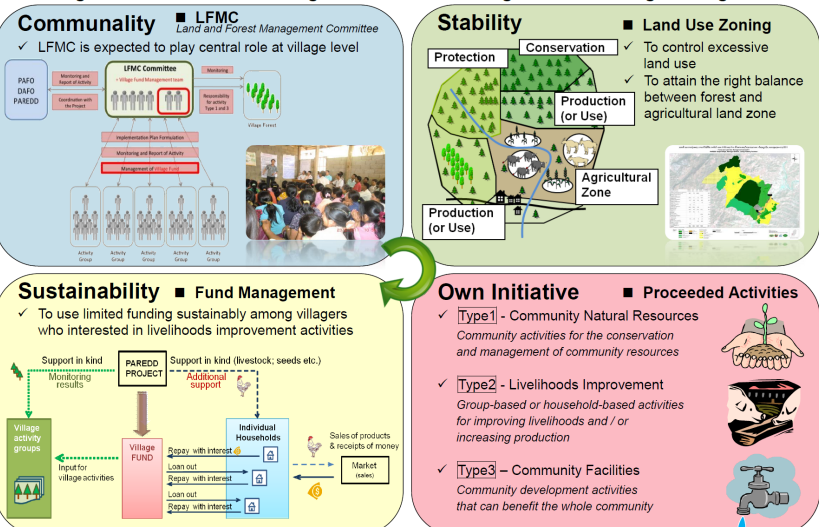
Communality ■ LFMC Land and Forest Management Committee
✓ LFMC is expected to play central role at village level

PAFO
DAFO
PAREDD

Monitoring and Report of Activity

Coordination with the Project

LFMC Committee
– Village Fund Management team

Monitoring

Responsibility for activity Type 1 and 3

Village Forest

Implementation Plan Formulation

Monitoring and Report of Activity

Management of Village Fund

Activity Group
Activity Group
Activity Group
Activity Group
Activity Group

Stability ■ Land Use Zoning
✓ To control excessive land use
✓ To attain the right balance between forest and agricultural land zone

Protection
Conservation
Production (or Use)
Agricultural Zone
Production (or Use)

Sustainability ■ Fund Management
✓ To use limited funding sustainably among villagers who interested in livelihoods improvement activities

Support in kind
Monitoring results
PAREDD PROJECT
Support in kind (livestock; seeds etc.)
Additional support
Village activity groups
Input for village activities
Village FUND
Individual Households
Repay with interest
Loan out
Repay with interest
Loan out
Repay with interest
Sales of products & receipts of money
Market (sales)

Own Initiative ■ Proceeded Activities
✓ Type1 - Community Natural Resources
Community activities for the conservation and management of community resources
✓ Type2 - Livelihoods Improvement
Group-based or household-based activities for improving livelihoods and / or increasing production
✓ Type3 – Community Facilities
Community development activities that can benefit the whole community